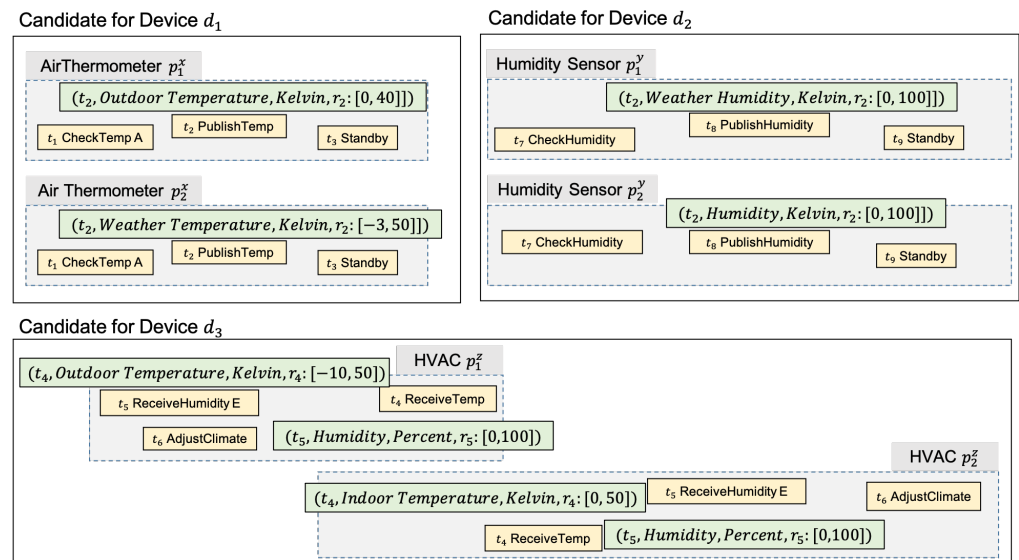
Candidate for Device $d_1$

AirThermometer $p_1^x$

$(t_2, Outdoor\ Temperature, Kelvin, r_2{:}\,[0,40]])$

$t_1$ CheckTemp A

$t_2$ PublishTemp

$t_3$ Standby

Air Thermometer $p_2^x$

$(t_2, Weather\ Temperature, Kelvin, r_2{:}\,[-3,50]])$

$t_1$ CheckTemp A

$t_2$ PublishTemp

$t_3$ Standby

Candidate for Device $d_2$

Humidity Sensor $p_1^y$

$(t_2, Weather\ Humidity, Kelvin, r_2{:}\,[0,100]])$

$t_7$ CheckHumidity

$t_8$ PublishHumidity

$t_9$ Standby

Humidity Sensor $p_2^y$

$(t_2, Humidity, Kelvin, r_2{:}\,[0,100]])$

$t_7$ CheckHumidity

$t_8$ PublishHumidity

$t_9$ Standby

Candidate for Device $d_3$

$(t_4, Outdoor\ Temperature, Kelvin, r_4{:}\,[-10,50]])$

HVAC $p_1^z$

$t_5$ ReceiveHumidity E

$t_4$ ReceiveTemp

$t_6$ AdjustClimate

$(t_5, Humidity, Percent, r_5{:}\,[0,100]])$

HVAC $p_2^z$

$(t_4, Indoor\ Temperature, Kelvin, r_4{:}\,[0,50]])$

$t_5$ ReceiveHumidity E

$t_6$ AdjustClimate

$t_4$ ReceiveTemp

$(t_5, Humidity, Percent, r_5{:}\,[0,100]])$